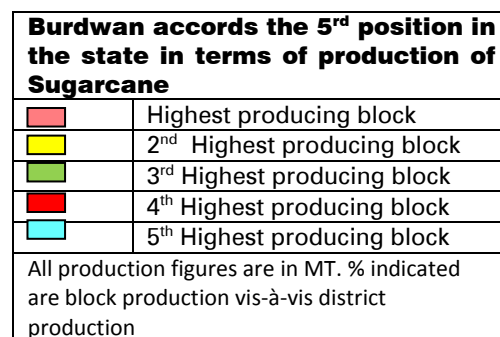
Burdwan accords the 5$^{rd}$ position in the state in terms of production of Sugarcane

| | |
|---|---|
| | Highest producing block |
| | 2$^{nd}$ Highest producing block |
| | 3$^{rd}$ Highest producing block |
| | 4$^{th}$ Highest producing block |
| | 5$^{th}$ Highest producing block |

All production figures are in MT. % indicated are block production vis-à-vis district production